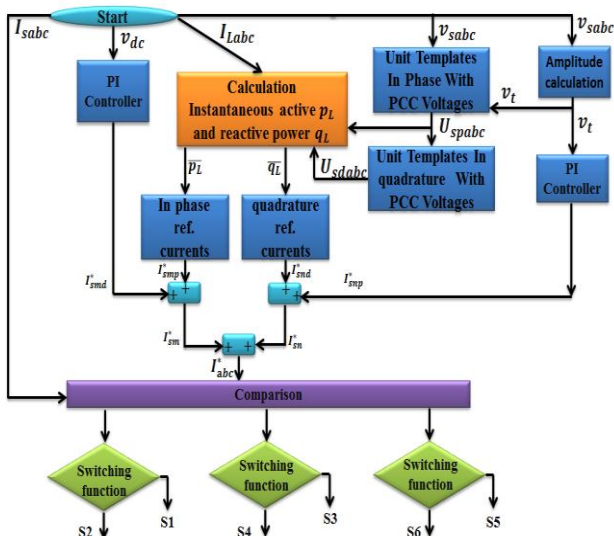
Start
$I_{sabc}$
$v_{dc}$
$I_{Labc}$
$v_{sabc}$
$v_{sabc}$
PI Controller
Calculation Instantaneous active $p_L$ and reactive power $q_L$
Unit Templates In Phase With PCC Voltages
Amplitude calculation
$v_t$
$v_t$
$U_{spabc}$
$\overline{p_L}$
$\overline{q_L}$
$U_{sdabc}$
Unit Templates In quadrature With PCC Voltages
PI Controller
In phase ref. currents
quadrature ref. currents
$I^*_{smd}$
$I^*_{smp}$
$I^*_{snd}$
$I^*_{snp}$
+ +
+ +
$I^*_{sm}$
$I^*_{sn}$
+ +
$I^*_{abc}$
Comparison
Switching function
Switching function
Switching function
S1
S2
S3
S4
S5
S6